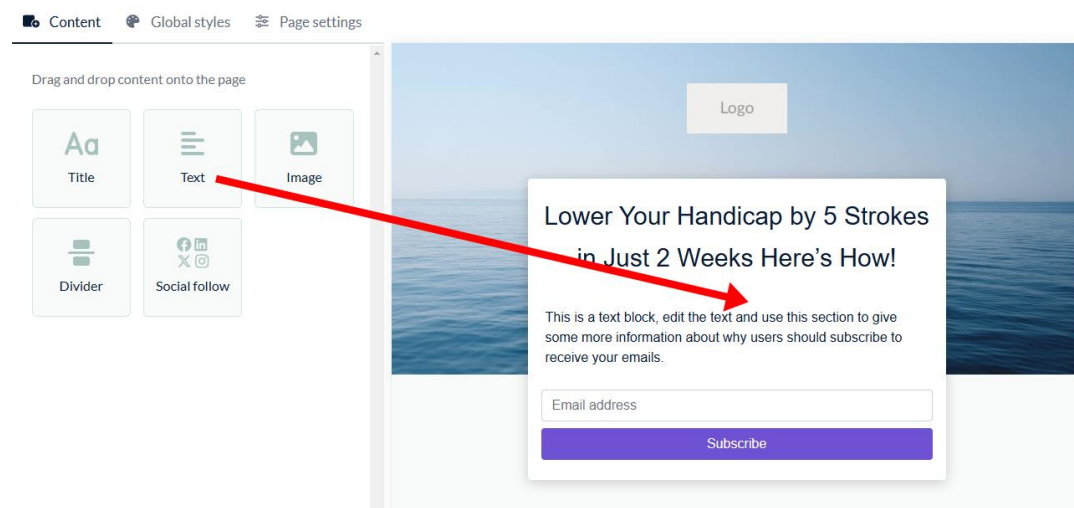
Content Global styles Page settings

Drag and drop content onto the page

Aa
Title

Text

Image

Divider

Social follow

Logo

Lower Your Handicap by 5 Strokes in Just 2 Weeks Here's How!

This is a text block, edit the text and use this section to give some more information about why users should subscribe to receive your emails.

Email address

Subscribe